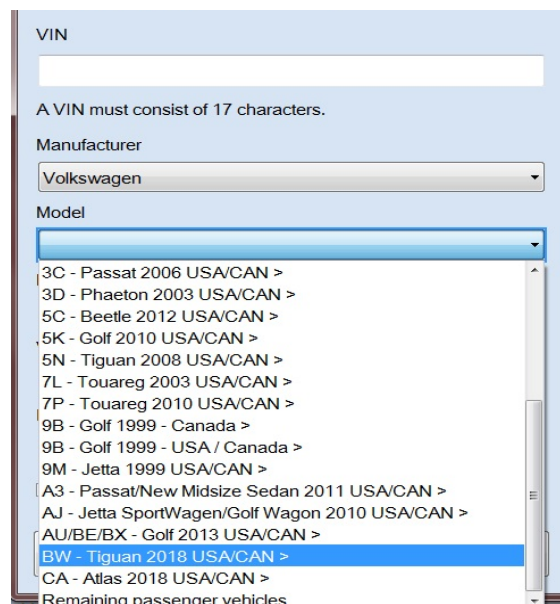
VIN

A VIN must consist of 17 characters.

Manufacturer

Volkswagen

Model

3C - Passat 2006 USA/CAN >
3D - Phaeton 2003 USA/CAN >
5C - Beetle 2012 USA/CAN >
5K - Golf 2010 USA/CAN >
5N - Tiguan 2008 USA/CAN >
7L - Touareg 2003 USA/CAN >
7P - Touareg 2010 USA/CAN >
9B - Golf 1999 - Canada >
9B - Golf 1999 - USA / Canada >
9M - Jetta 1999 USA/CAN >
A3 - Passat/New Midsize Sedan 2011 USA/CAN >
AJ - Jetta SportWagen/Golf Wagon 2010 USA/CAN >
AU/BE/BX - Golf 2013 USA/CAN >
BW - Tiguan 2018 USA/CAN >
CA - Atlas 2018 USA/CAN >
Remaining passenger vehicles